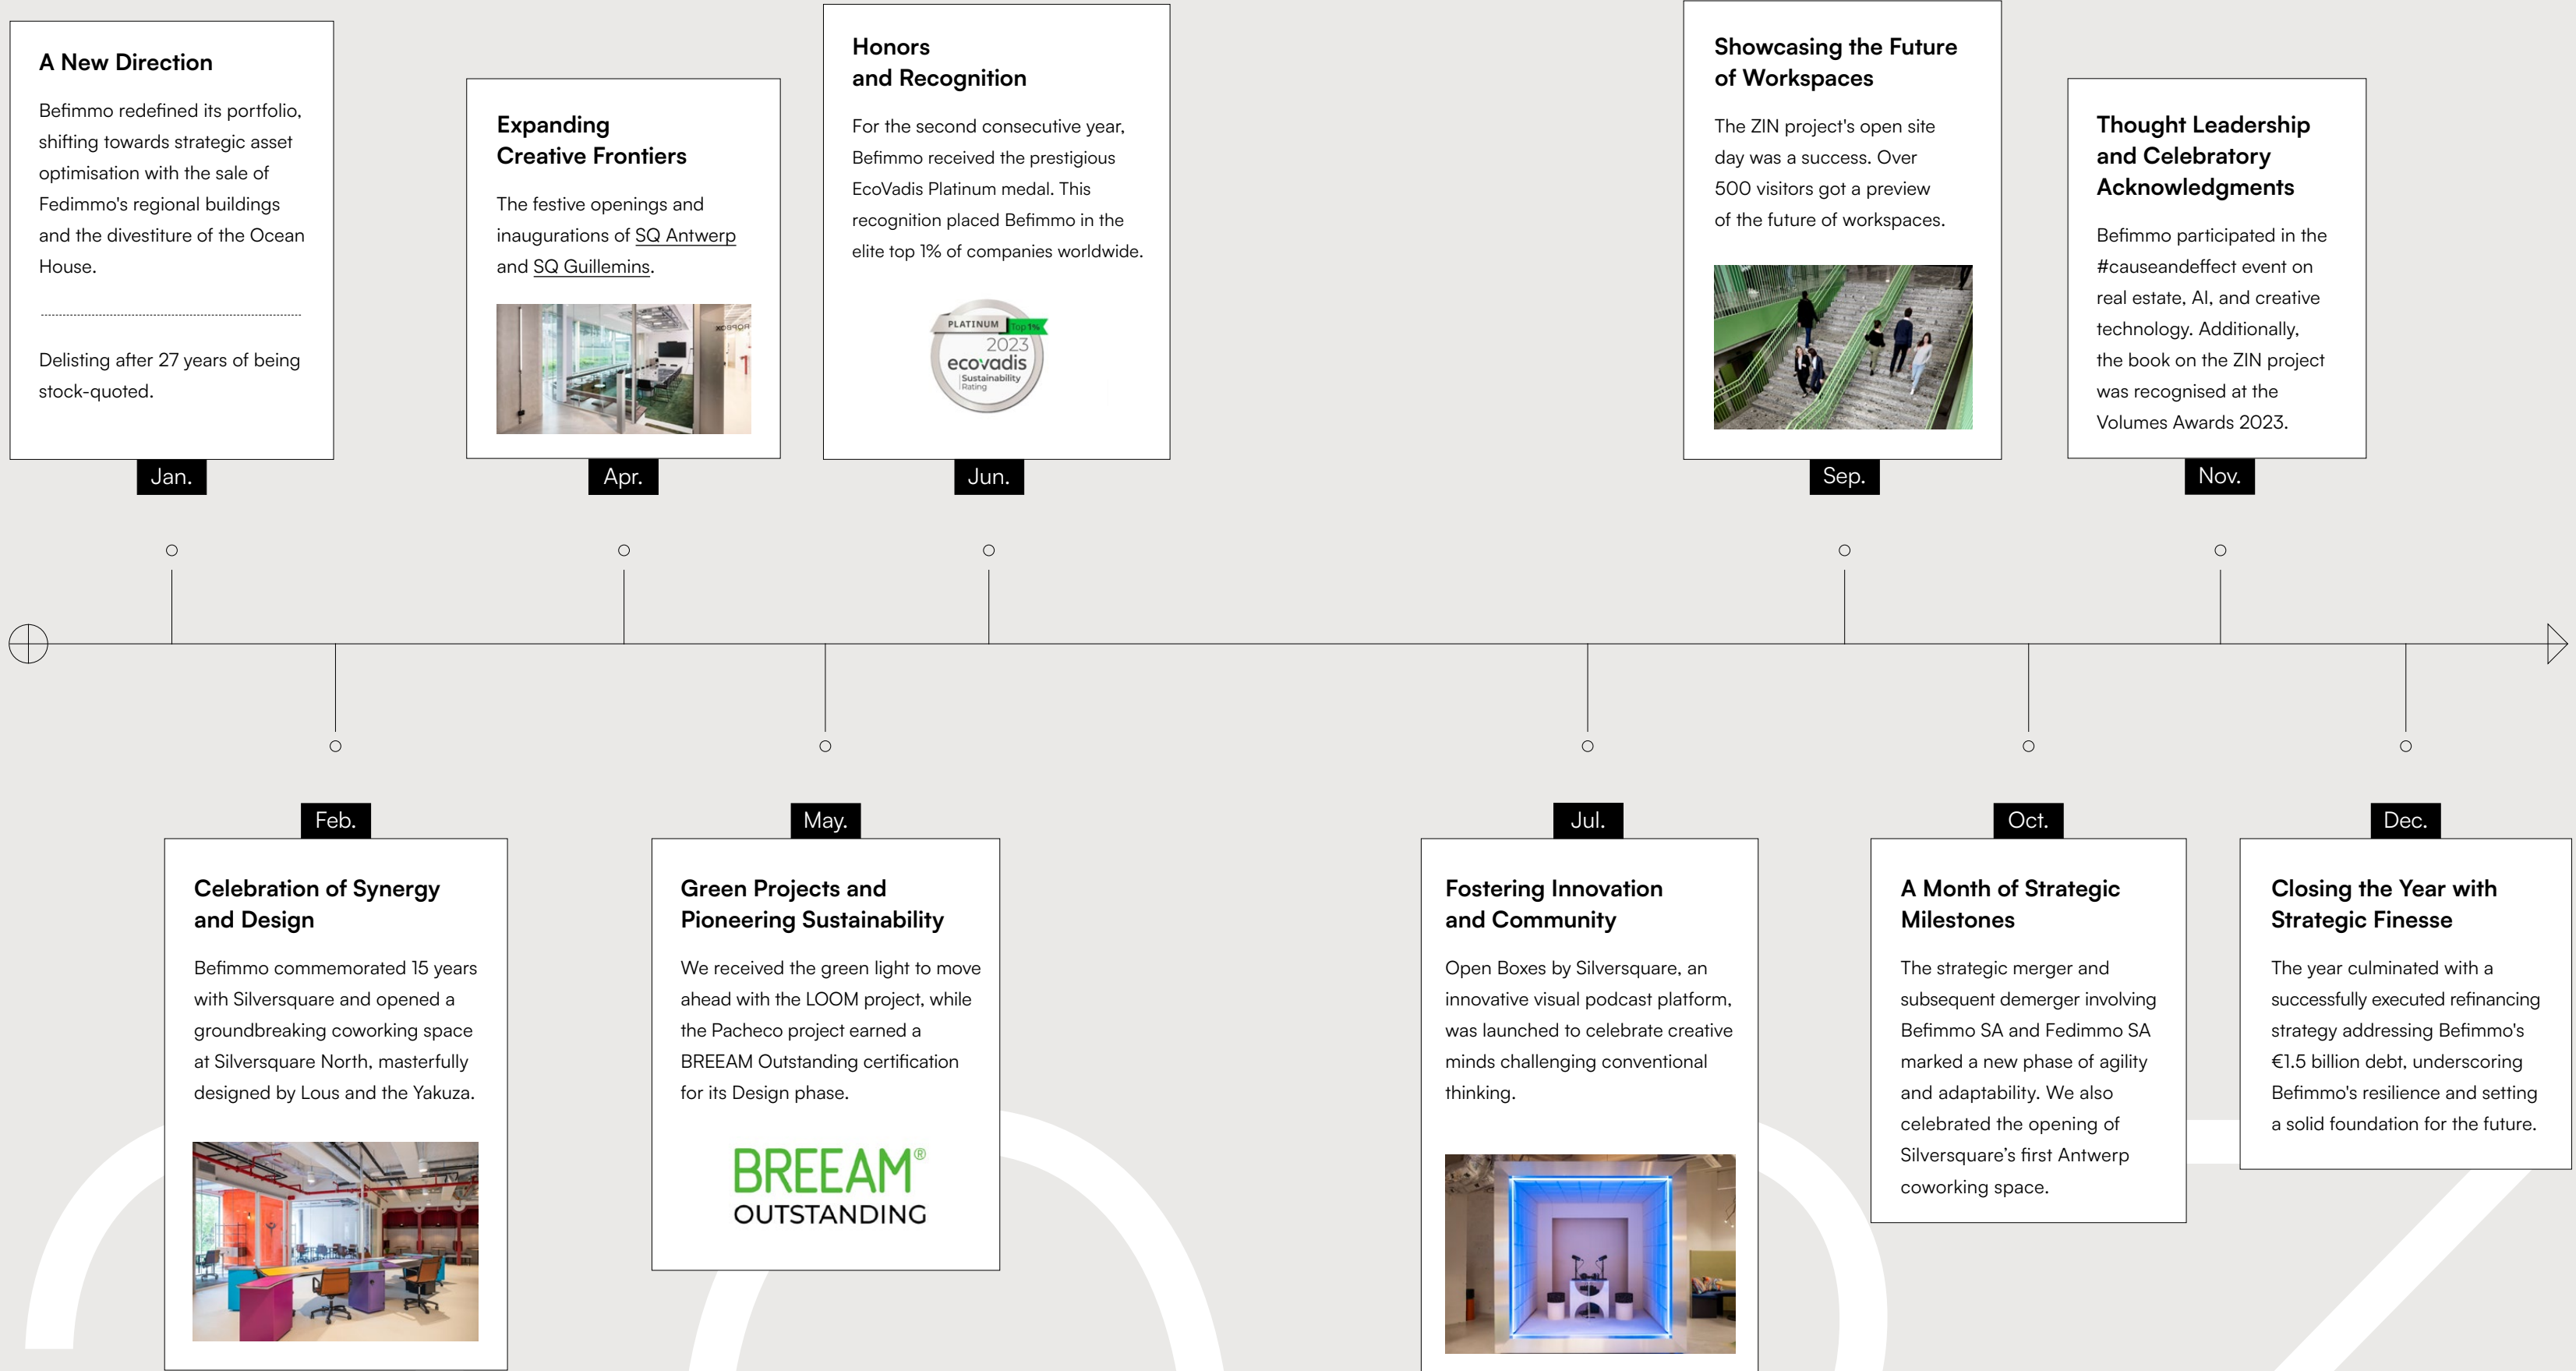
A New Direction

Befimmo redefined its portfolio, shifting towards strategic asset optimisation with the sale of Fedimmo's regional buildings and the divestiture of the Ocean House.

Delisting after 27 years of being stock-quoted.

Jan.

Expanding Creative Frontiers

The festive openings and inaugurations of SQ Antwerp and SQ Guillemins.

Apr.

Honors and Recognition

For the second consecutive year, Befimmo received the prestigious EcoVadis Platinum medal. This recognition placed Befimmo in the elite top 1% of companies worldwide.

PLATINUM Top 1% 2023 ecovadis Sustainability Rating

Jun.

Showcasing the Future of Workspaces

The ZIN project's open site day was a success. Over 500 visitors got a preview of the future of workspaces.

Sep.

Thought Leadership and Celebratory Acknowledgments

Befimmo participated in the #causeandeffect event on real estate, AI, and creative technology. Additionally, the book on the ZIN project was recognised at the Volumes Awards 2023.

Nov.

Feb.

Celebration of Synergy and Design

Befimmo commemorated 15 years with Silversquare and opened a groundbreaking coworking space at Silversquare North, masterfully designed by Lous and the Yakuza.

May.

Green Projects and Pioneering Sustainability

We received the green light to move ahead with the LOOM project, while the Pacheco project earned a BREEAM Outstanding certification for its Design phase.

BREEAM® OUTSTANDING

Jul.

Fostering Innovation and Community

Open Boxes by Silversquare, an innovative visual podcast platform, was launched to celebrate creative minds challenging conventional thinking.

Oct.

A Month of Strategic Milestones

The strategic merger and subsequent demerger involving Befimmo SA and Fedimmo SA marked a new phase of agility and adaptability. We also celebrated the opening of Silversquare's first Antwerp coworking space.

Dec.

Closing the Year with Strategic Finesse

The year culminated with a successfully executed refinancing strategy addressing Befimmo's €1.5 billion debt, underscoring Befimmo's resilience and setting a solid foundation for the future.